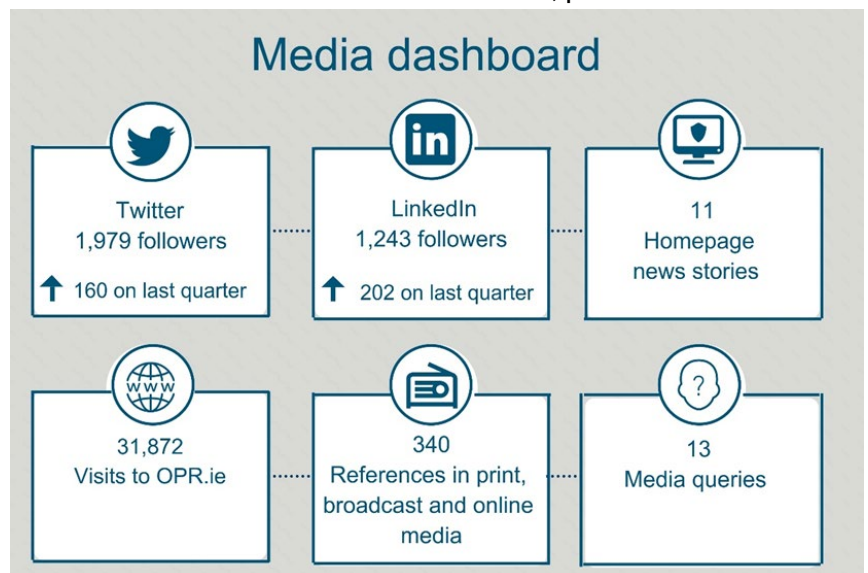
Media dashboard

Twitter
1,979 followers
160 on last quarter

in
LinkedIn
1,243 followers
202 on last quarter

11
Homepage
news stories

WWW
31,872
Visits to OPR.ie

340
References in print, broadcast and online media

?
13
Media queries